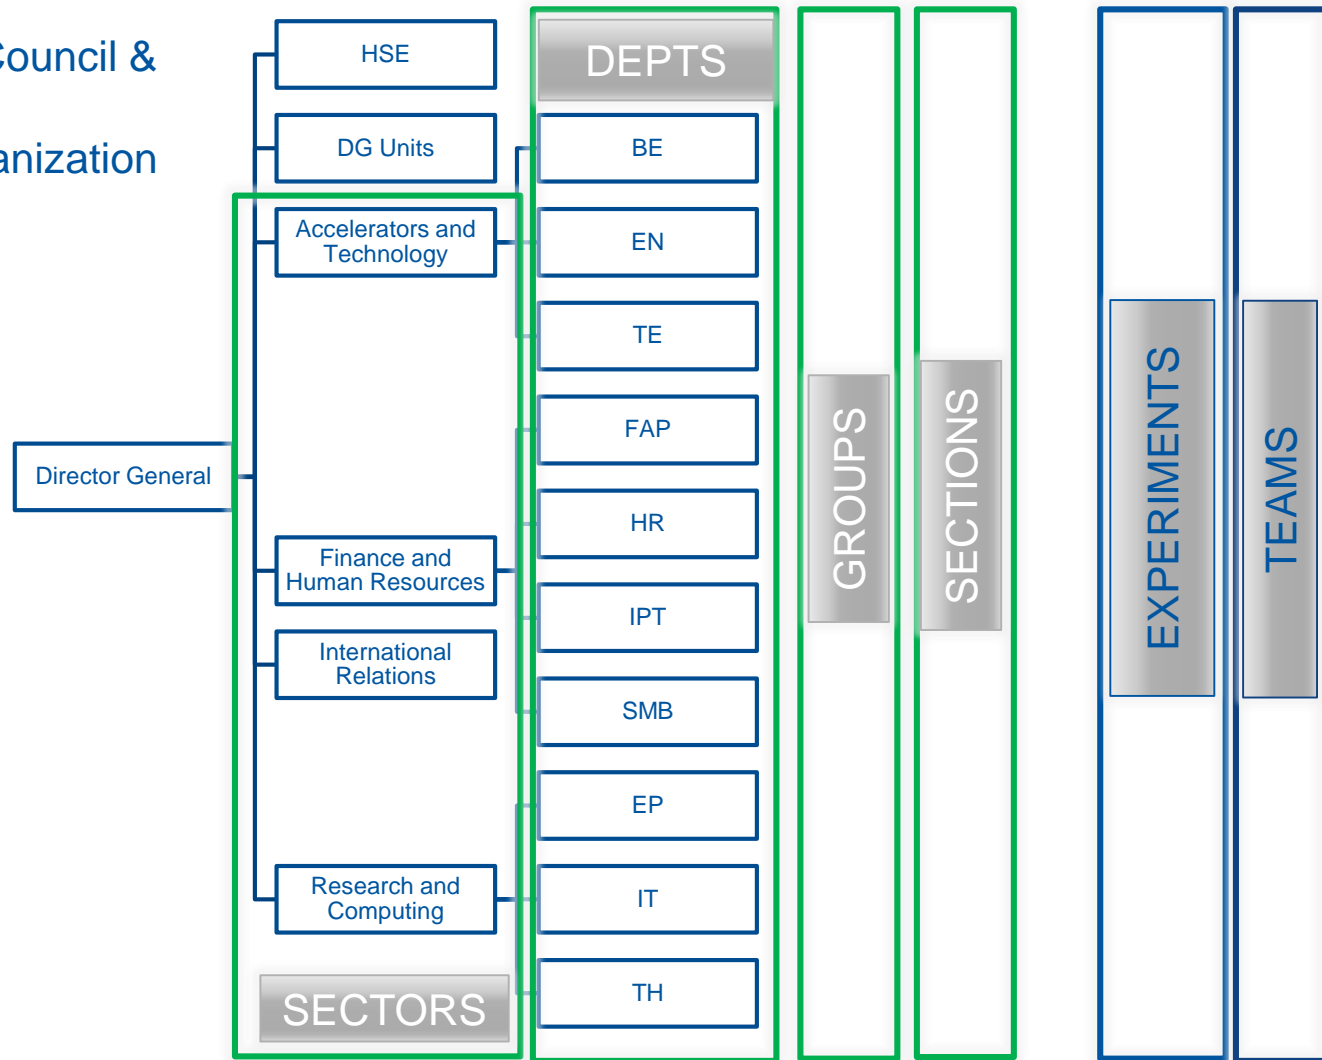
Council &

anization

HSE

DG Units

Accelerators and Technology

Director General

Finance and Human Resources

International Relations

Research and Computing

SECTORS

DEPTS

BE

EN

TE

FAP

HR

IPT

SMB

EP

IT

TH

GROUPS

SECTIONS

EXPERIMENTS

TEAMS